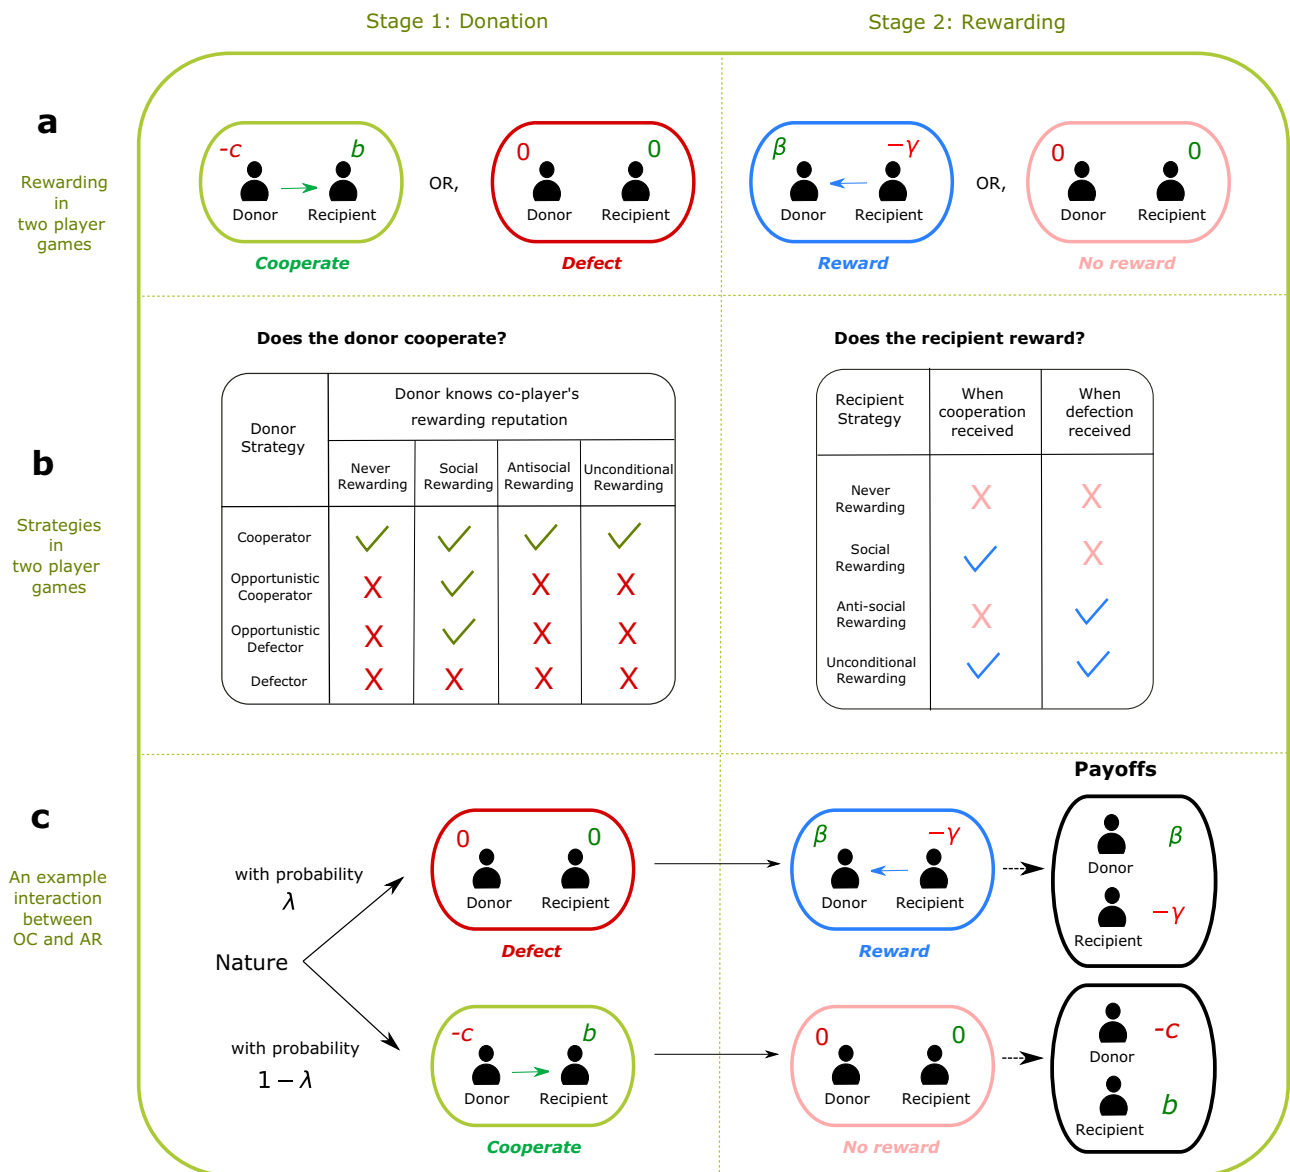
Stage 1: Donation

Stage 2: Rewarding

a

Rewarding in two player games

$-c$ Donor $b$ Recipient
Cooperate

OR,

0 Donor 0 Recipient
Defect

$\beta$ Donor $-\gamma$ Recipient
Reward

OR,

0 Donor 0 Recipient
No reward

b

Strategies in two player games

Does the donor cooperate?

| Donor Strategy | Donor knows co-player's rewarding reputation: Never Rewarding | Social Rewarding | Antisocial Rewarding | Unconditional Rewarding |
|---|---|---|---|---|
| Cooperator | ✓ | ✓ | ✓ | ✓ |
| Opportunistic Cooperator | X | ✓ | X | X |
| Opportunistic Defector | X | ✓ | X | X |
| Defector | X | X | X | X |

Does the recipient reward?

| Recipient Strategy | When cooperation received | When defection received |
|---|---|---|
| Never Rewarding | X | X |
| Social Rewarding | ✓ | X |
| Anti-social Rewarding | X | ✓ |
| Unconditional Rewarding | ✓ | ✓ |

c

An example interaction between OC and AR

Nature

with probability $\lambda$

0 Donor 0 Recipient
Defect

$\beta$ Donor $-\gamma$ Recipient
Reward

Payoffs

Donor $\beta$
Recipient $-\gamma$

with probability $1-\lambda$

$-c$ Donor $b$ Recipient
Cooperate

0 Donor 0 Recipient
No reward

Donor $-c$
Recipient $b$